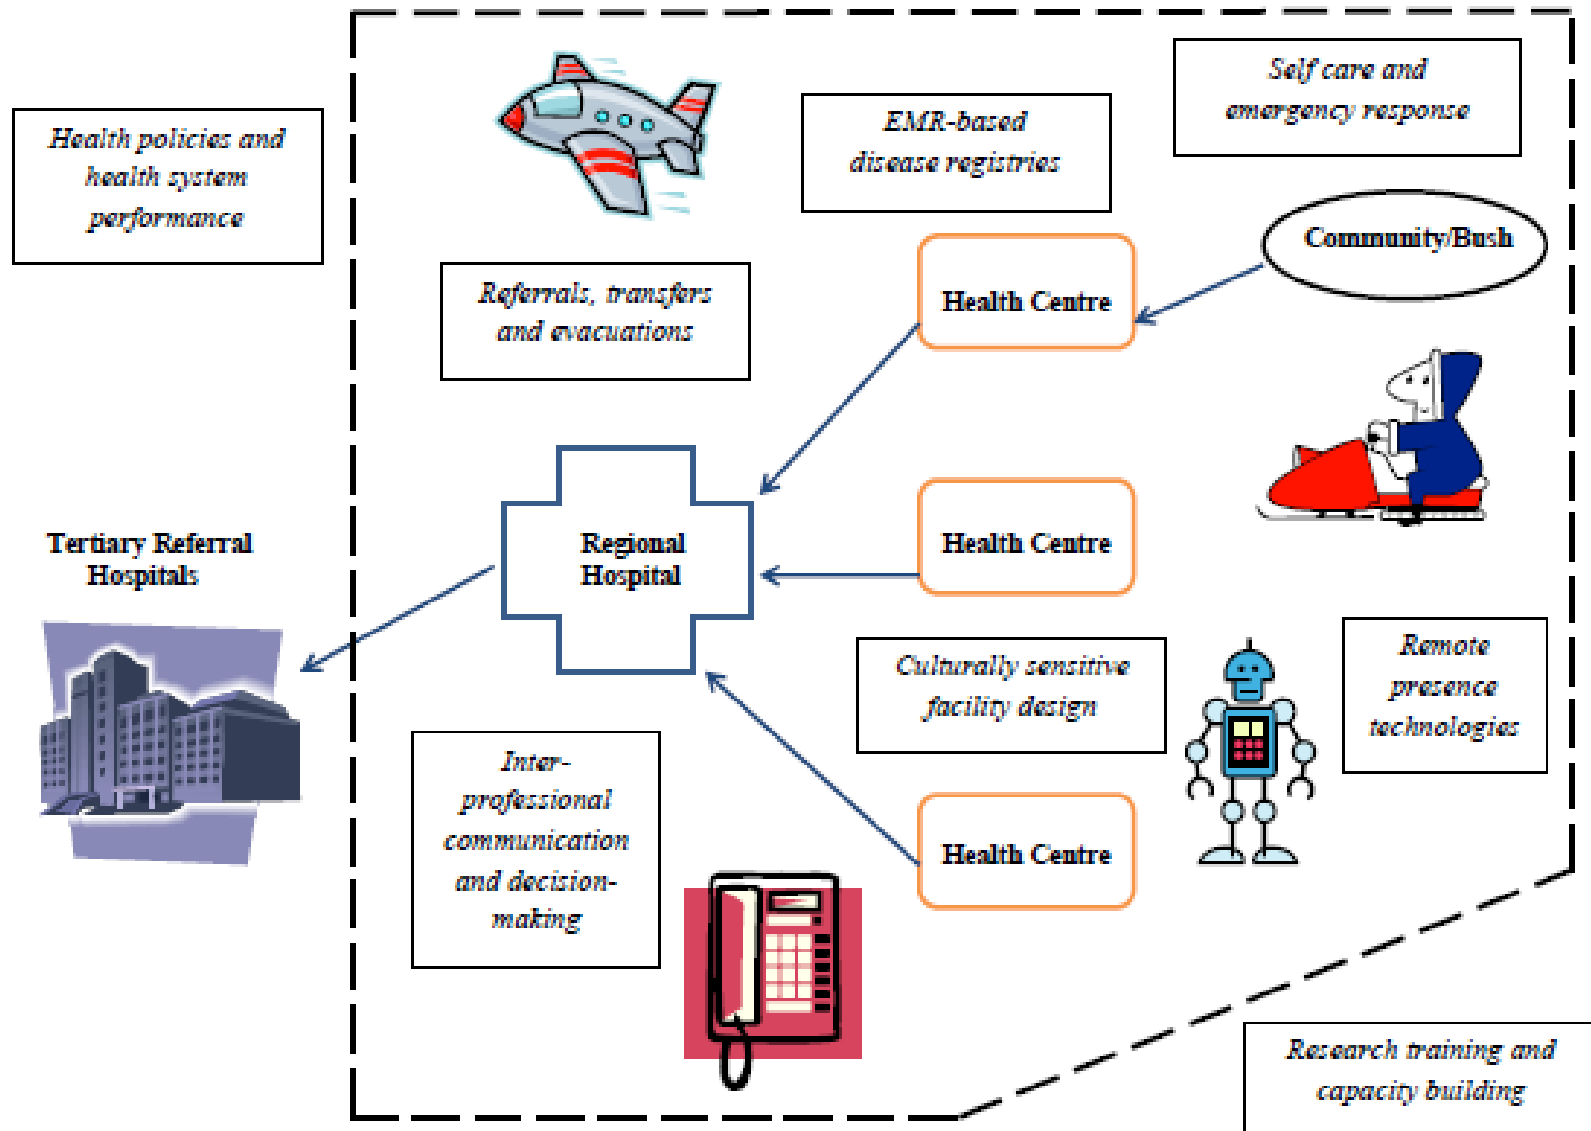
Health policies and health system performance

EMR-based disease registries

Self care and emergency response

Community/Bush

Referrals, transfers and evacuations

Health Centre

Tertiary Referral Hospitals

Regional Hospital

Health Centre

Culturally sensitive facility design

Remote presence technologies

Inter-professional communication and decision-making

Health Centre

Research training and capacity building